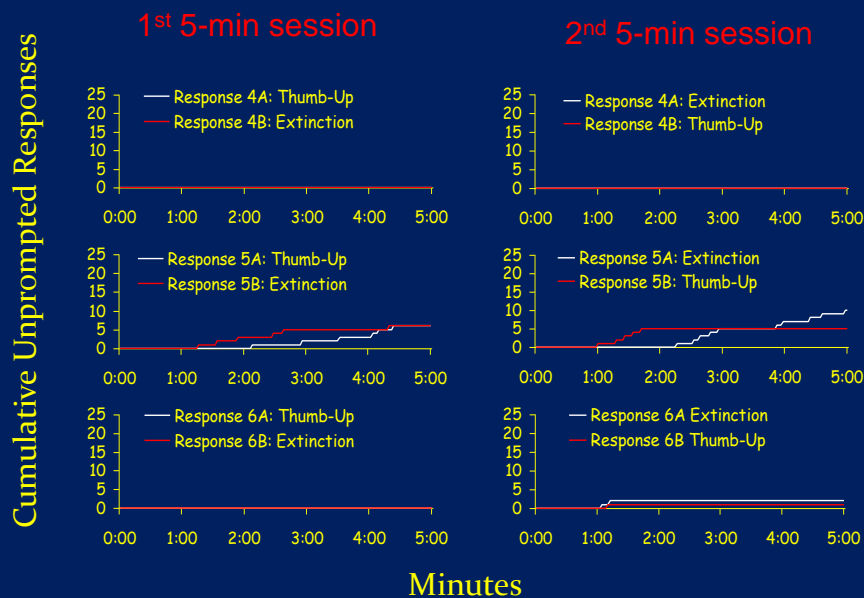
1st 5-min session

2nd 5-min session

Cumulative Unprompted Responses

25
20
15
10
5
0

Response 4A: Thumb-Up
Response 4B: Extinction

0:00 1:00 2:00 3:00 4:00 5:00

25
20
15
10
5
0

Response 4A: Extinction
Response 4B: Thumb-Up

0:00 1:00 2:00 3:00 4:00 5:00

25
20
15
10
5
0

Response 5A: Thumb-Up
Response 5B: Extinction

0:00 1:00 2:00 3:00 4:00 5:00

25
20
15
10
5
0

Response 5A: Extinction
Response 5B: Thumb-Up

0:00 1:00 2:00 3:00 4:00 5:00

25
20
15
10
5
0

Response 6A: Thumb-Up
Response 6B: Extinction

0:00 1:00 2:00 3:00 4:00 5:00

25
20
15
10
5
0

Response 6A Extinction
Response 6B Thumb-Up

0:00 1:00 2:00 3:00 4:00 5:00

Minutes